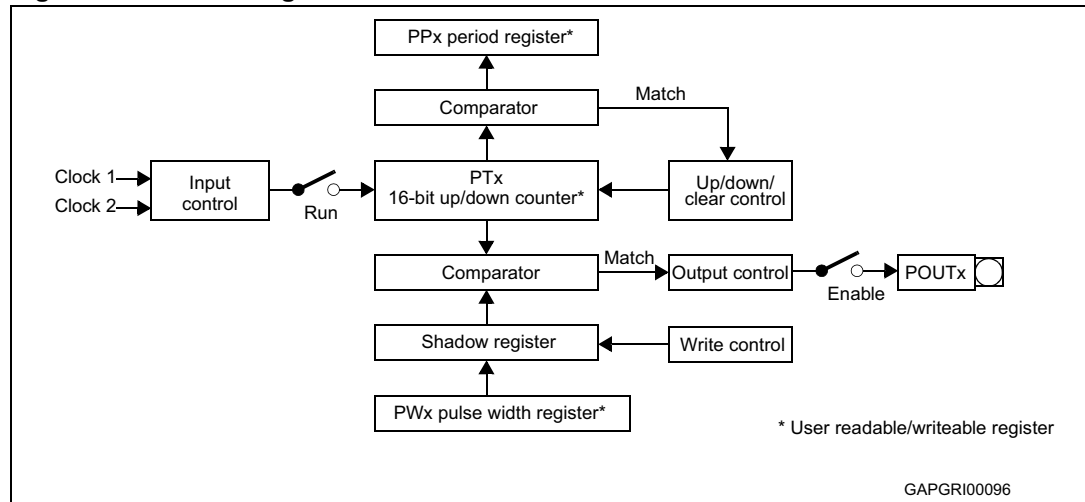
PPx period register*

Comparator

Match

Clock 1

Clock 2

Input control

Run

PTx
16-bit up/down counter*

Up/down/
clear control

Comparator

Match

Output control

Enable

POUTx

Shadow register

Write control

PWx pulse width register*

* User readable/writeable register

GAPGRI00096